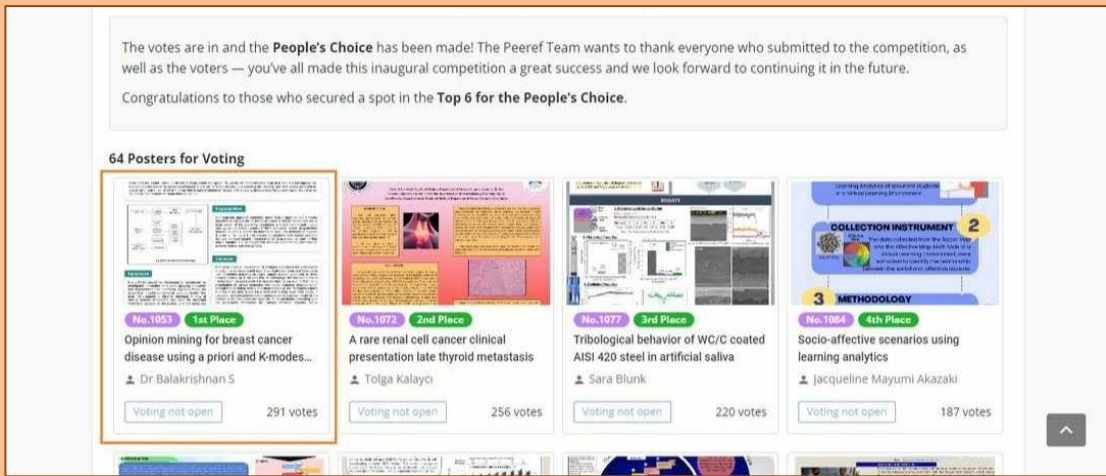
The votes are in and the **People's Choice** has been made! The Peeref Team wants to thank everyone who submitted to the competition, as well as the voters — you've all made this inaugural competition a great success and we look forward to continuing it in the future.

Congratulations to those who secured a spot in the **Top 6 for the People's Choice**.

64 Posters for Voting

COLLECTION INSTRUMENT 2

3 METHODOLOGY

No.1053 1st Place
Opinion mining for breast cancer disease using a priori and K-modes...
Dr Balakrishnan S
Voting not open 291 votes

No.1072 2nd Place
A rare renal cell cancer clinical presentation late thyroid metastasis
Tolga Kalaycı
Voting not open 256 votes

No.1077 3rd Place
Tribological behavior of WC/C coated AISI 420 steel in artificial saliva
Sara Blunk
Voting not open 220 votes

No.1084 4th Place
Socio-affective scenarios using learning analytics
Jacqueline Mayumi Akazaki
Voting not open 187 votes